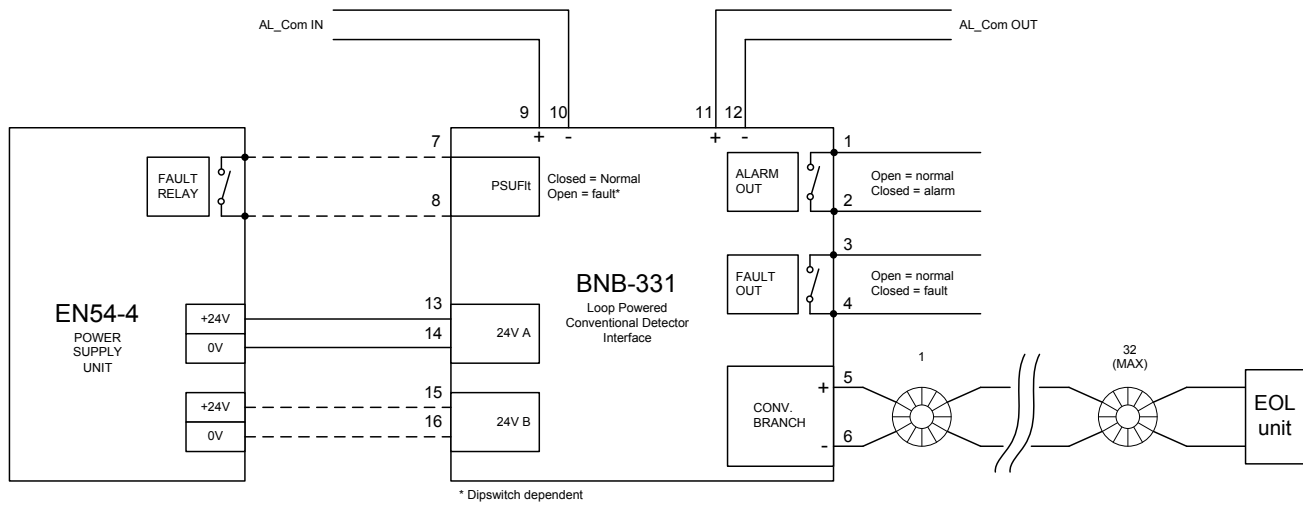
AL_Com IN

AL_Com OUT

9 10 11 12

+ - + -

7

8

FAULT RELAY

PSUFlt

Closed = Normal
Open = fault*

ALARM OUT

1

2

Open = normal
Closed = alarm

3

FAULT OUT

4

Open = normal
Closed = fault

BNB-331
Loop Powered
Conventional Detector
Interface

EN54-4
POWER
SUPPLY
UNIT

13

14

+24V

0V

24V A

15

16

+24V

0V

24V B

CONV.
BRANCH

+ 5

- 6

1

32
(MAX)

EOL
unit

* Dipswitch dependent